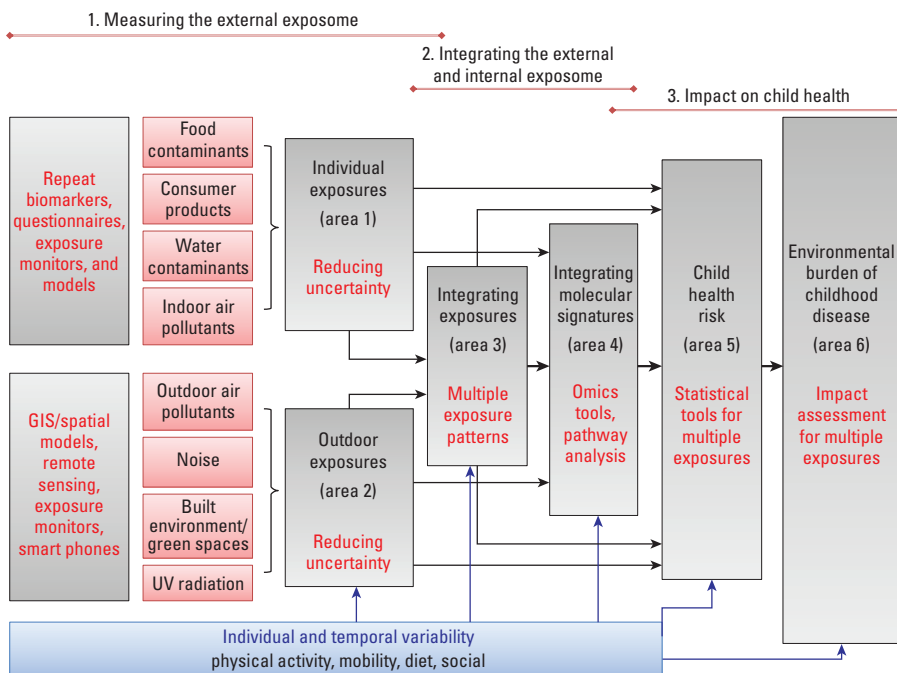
1. Measuring the external exposome

2. Integrating the external and internal exposome

3. Impact on child health

Repeat biomarkers, questionnaires, exposure monitors, and models

Food contaminants

Consumer products

Water contaminants

Indoor air pollutants

Individual exposures (area 1)

Reducing uncertainty

Integrating exposures (area 3)

Multiple exposure patterns

Integrating molecular signatures (area 4)

Omics tools, pathway analysis

Child health risk (area 5)

Statistical tools for multiple exposures

Environmental burden of childhood disease (area 6)

Impact assessment for multiple exposures

GIS/spatial models, remote sensing, exposure monitors, smart phones

Outdoor air pollutants

Noise

Built environment/ green spaces

UV radiation

Outdoor exposures (area 2)

Reducing uncertainty

Individual and temporal variability

physical activity, mobility, diet, social